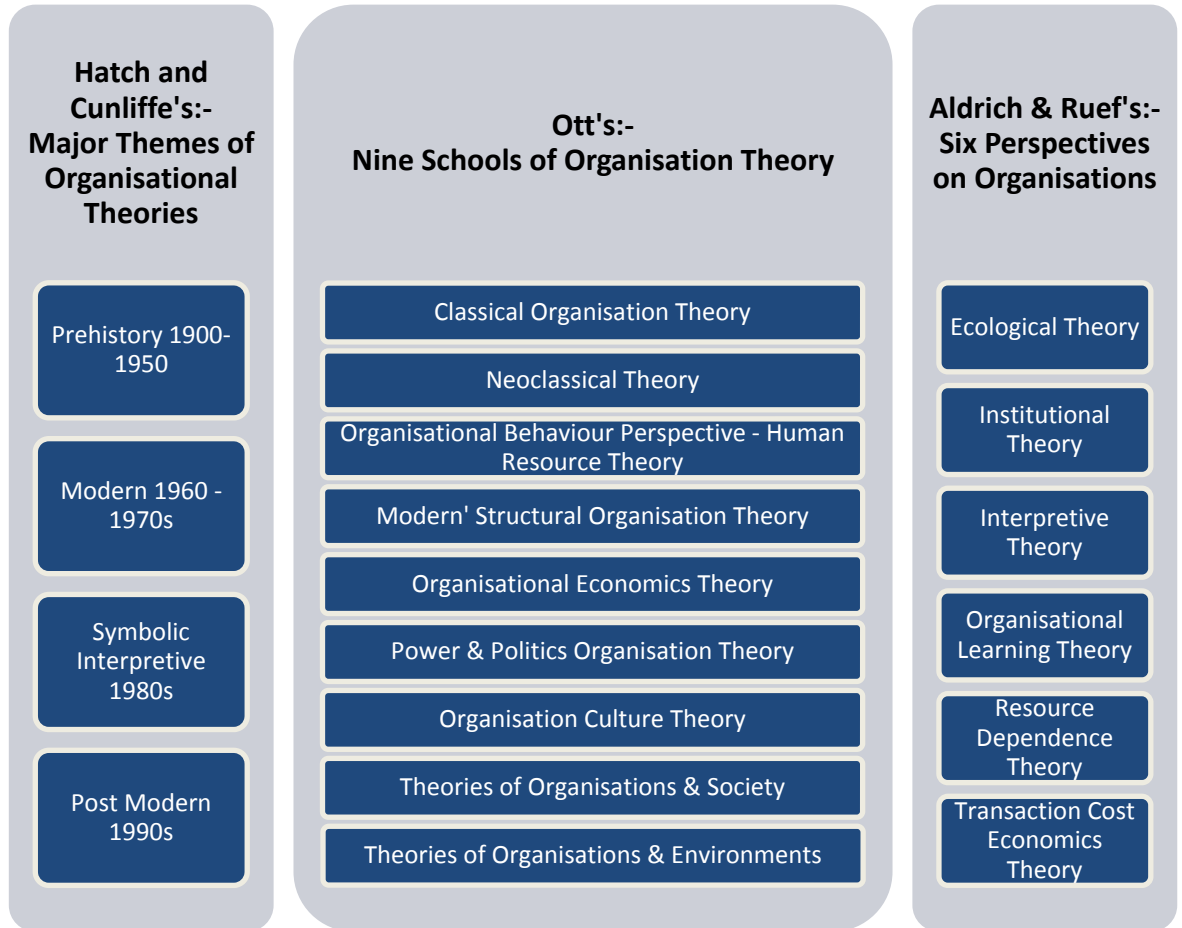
Hatch and Cunliffe's:- Major Themes of Organisational Theories

Prehistory 1900-1950

Modern 1960 - 1970s

Symbolic Interpretive 1980s

Post Modern 1990s

Ott's:- Nine Schools of Organisation Theory

Classical Organisation Theory

Neoclassical Theory

Organisational Behaviour Perspective - Human Resource Theory

Modern' Structural Organisation Theory

Organisational Economics Theory

Power & Politics Organisation Theory

Organisation Culture Theory

Theories of Organisations & Society

Theories of Organisations & Environments

Aldrich & Ruef's:- Six Perspectives on Organisations

Ecological Theory

Institutional Theory

Interpretive Theory

Organisational Learning Theory

Resource Dependence Theory

Transaction Cost Economics Theory